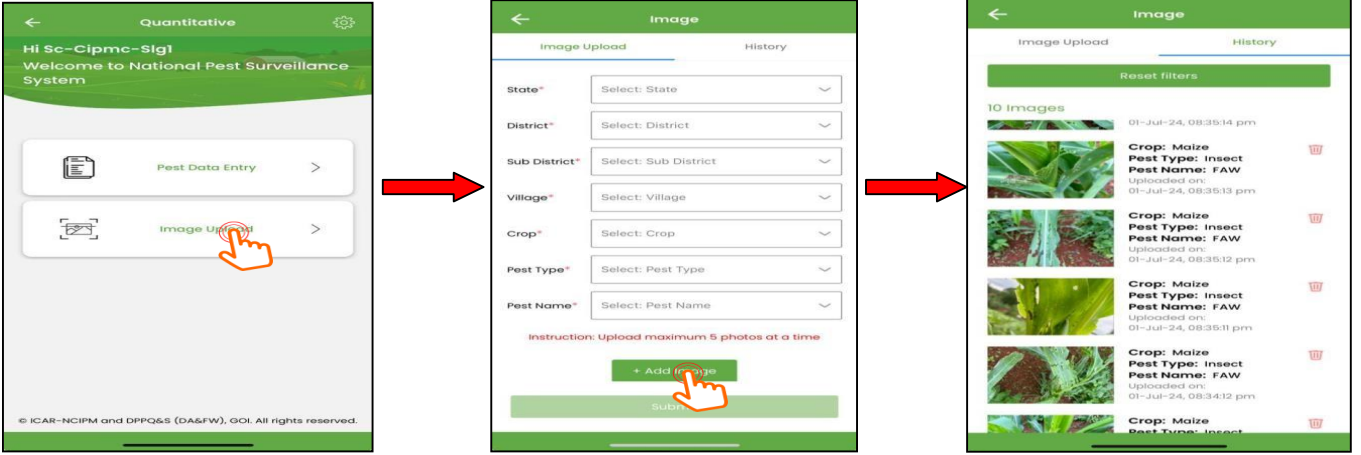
Quantitative

Hi Sc-Cipmc-Slg1
Welcome to National Pest Surveillance System

Pest Data Entry >

Image Upload >

© ICAR-NCIPM and DPPQ&S (DA&FW), GOI. All rights reserved.

Image

Image Upload History

State* Select: State

District* Select: District

Sub District* Select: Sub District

Village* Select: Village

Crop* Select: Crop

Pest Type* Select: Pest Type

Pest Name* Select: Pest Name

Instruction: Upload maximum 5 photos at a time

+ Add Image

Subm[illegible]

Image

Image Upload History

Reset filters

10 Images

01-Jul-24, 08:35:14 pm

Crop: Maize
Pest Type: Insect
Pest Name: FAW
Uploaded on:
01-Jul-24, 08:35:13 pm

Crop: Maize
Pest Type: Insect
Pest Name: FAW
Uploaded on:
01-Jul-24, 08:35:12 pm

Crop: Maize
Pest Type: Insect
Pest Name: FAW
Uploaded on:
01-Jul-24, 08:35:11 pm

Crop: Maize
Pest Type: Insect
Pest Name: FAW
Uploaded on:
01-Jul-24, 08:34:12 pm

Crop: Maize
Pest Type: Insect